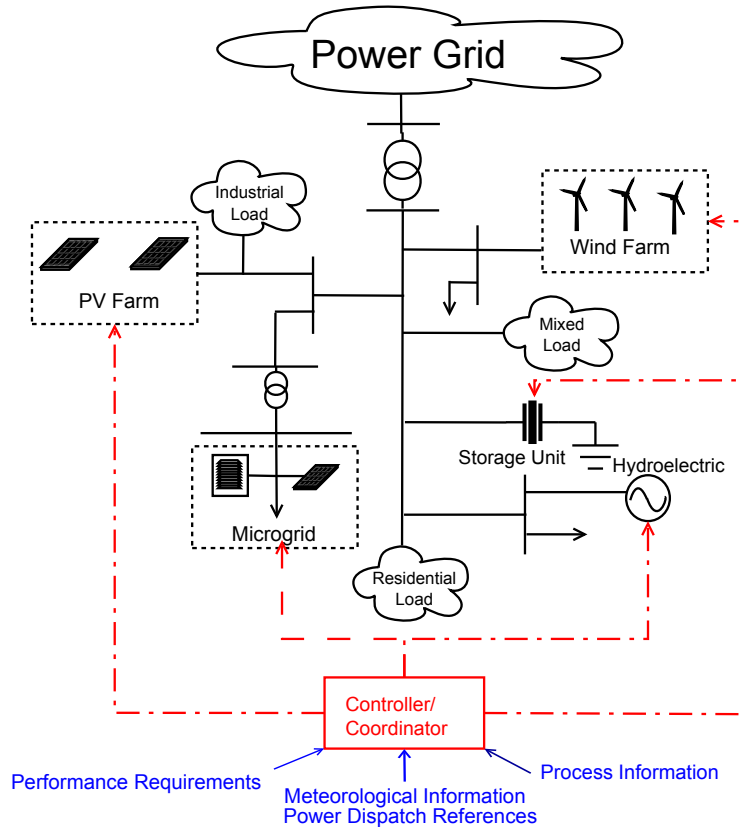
Power Grid

Industrial Load

PV Farm

Wind Farm

Mixed Load

Storage Unit

Hydroelectric

Microgrid

Residential Load

Controller/ Coordinator

Performance Requirements

Meteorological Information
Power Dispatch References

Process Information